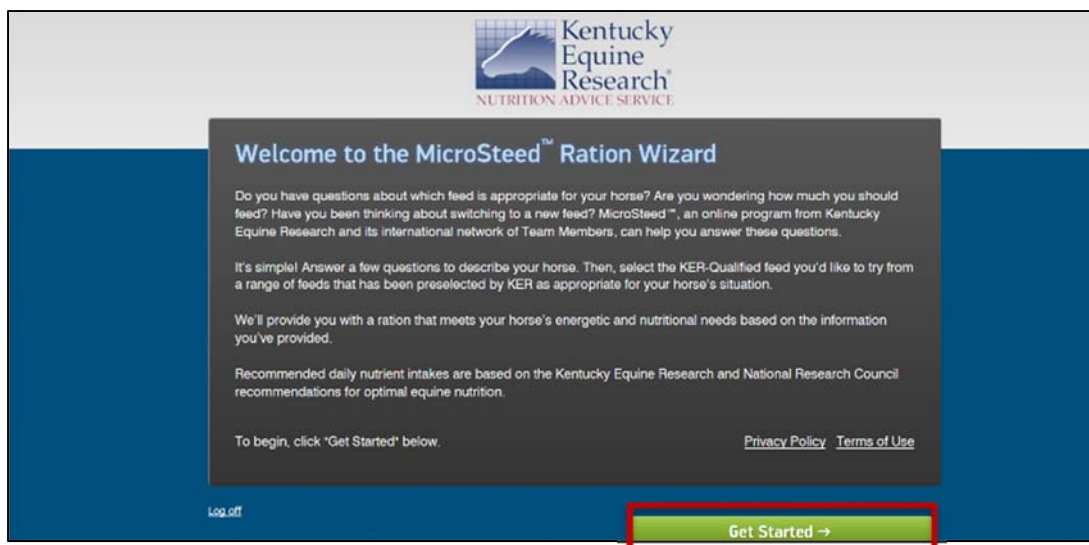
Kentucky Equine Research®
NUTRITION ADVICE SERVICE

Welcome to the MicroSteed™ Ration Wizard

Do you have questions about which feed is appropriate for your horse? Are you wondering how much you should feed? Have you been thinking about switching to a new feed? MicroSteed™, an online program from Kentucky Equine Research and its international network of Team Members, can help you answer these questions.

It's simple! Answer a few questions to describe your horse. Then, select the KER-Qualified feed you'd like to try from a range of feeds that has been preselected by KER as appropriate for your horse's situation.

We'll provide you with a ration that meets your horse's energetic and nutritional needs based on the information you've provided.

Recommended daily nutrient intakes are based on the Kentucky Equine Research and National Research Council recommendations for optimal equine nutrition.

To begin, click "Get Started" below.

Privacy Policy Terms of Use

Log off

Get Started →